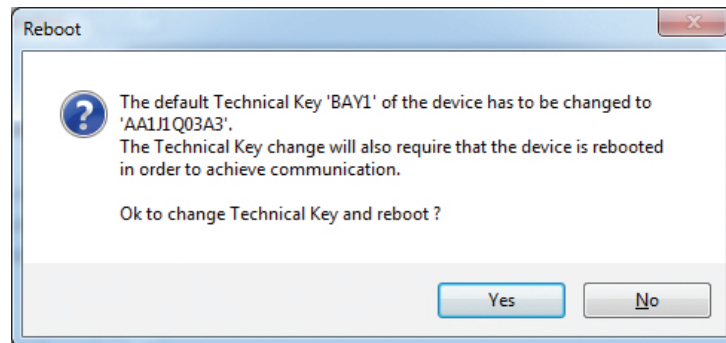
Reboot

The default Technical Key 'BAY1' of the device has to be changed to 'AA1J1Q03A3'.
The Technical Key change will also require that the device is rebooted in order to achieve communication.

Ok to change Technical Key and reboot ?

Yes

No